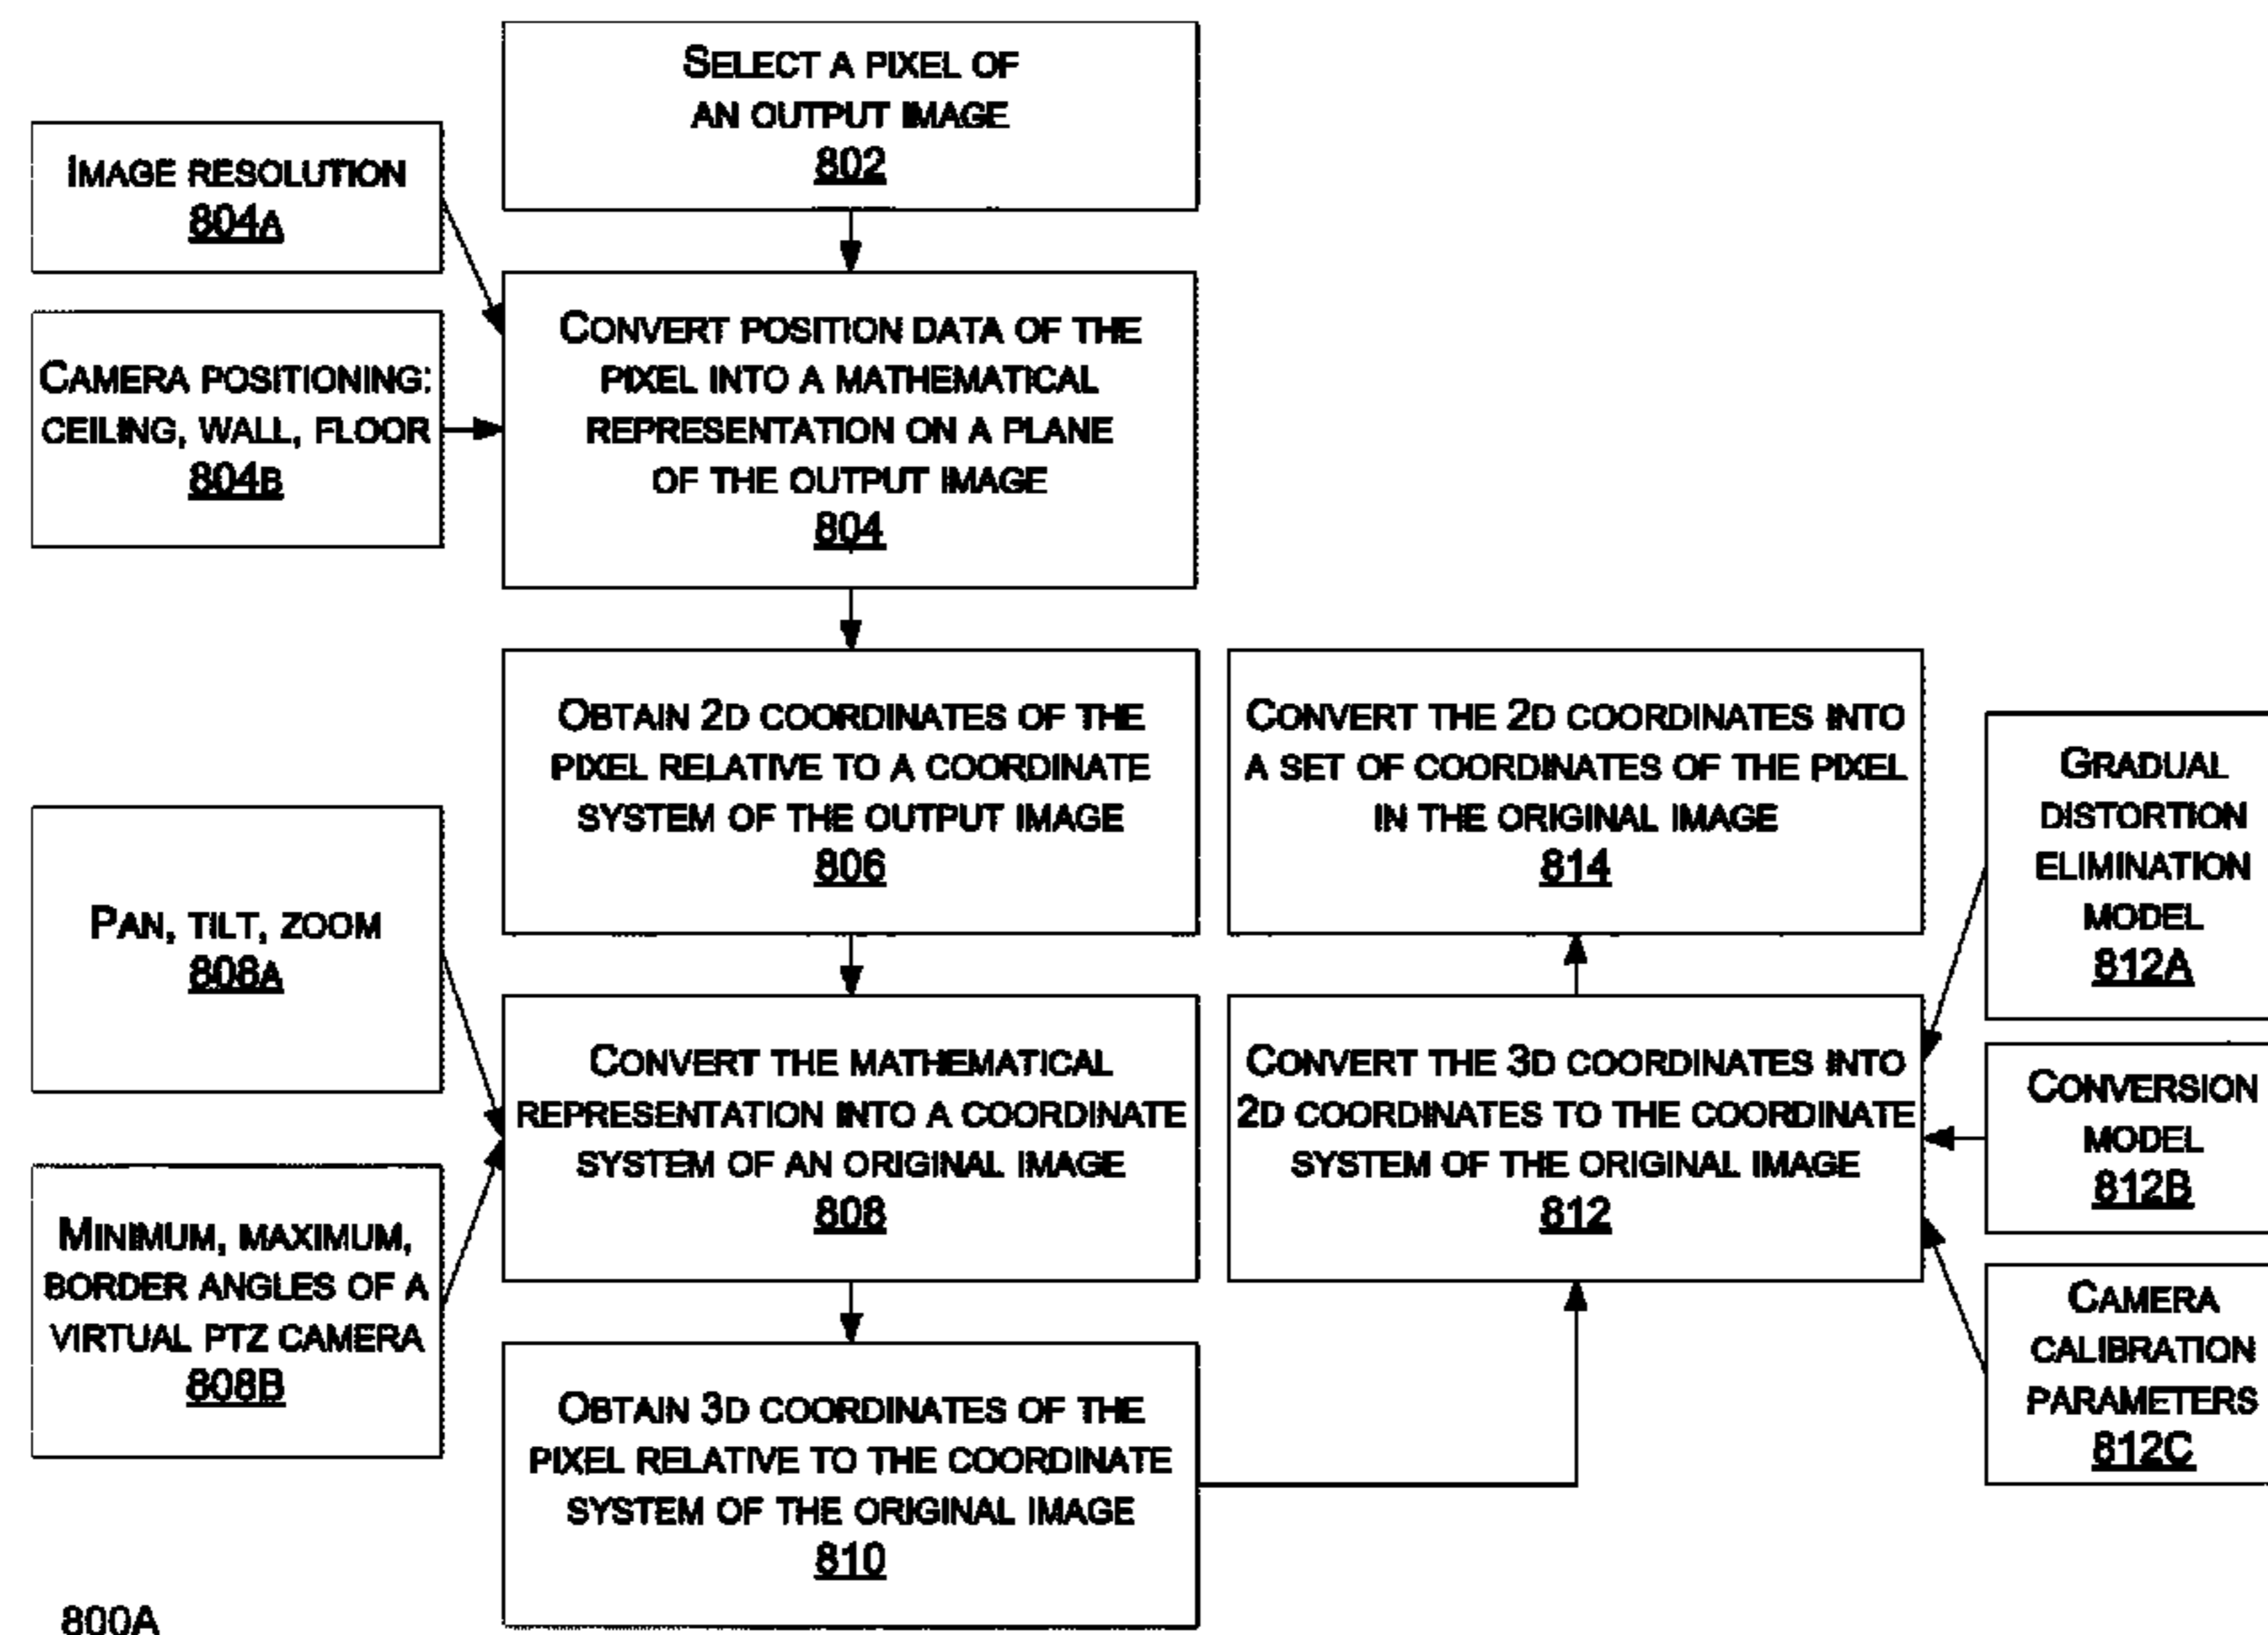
Select a pixel of an output image
802

Image resolution
804a

Camera positioning: ceiling, wall, floor
804b

Convert position data of the pixel into a mathematical representation on a plane of the output image
804

Obtain 2d coordinates of the pixel relative to a coordinate system of the output image
806

Convert the 2d coordinates into a set of coordinates of the pixel in the original image
814

Gradual distortion elimination model
812A

Pan, tilt, zoom
808a

Convert the mathematical representation into a coordinate system of an original image
808

Convert the 3d coordinates into 2d coordinates to the coordinate system of the original image
812

Conversion model
812B

Minimum, maximum, border angles of a virtual PTZ camera
808B

Camera calibration parameters
812C

Obtain 3d coordinates of the pixel relative to the coordinate system of the original image
810

800A